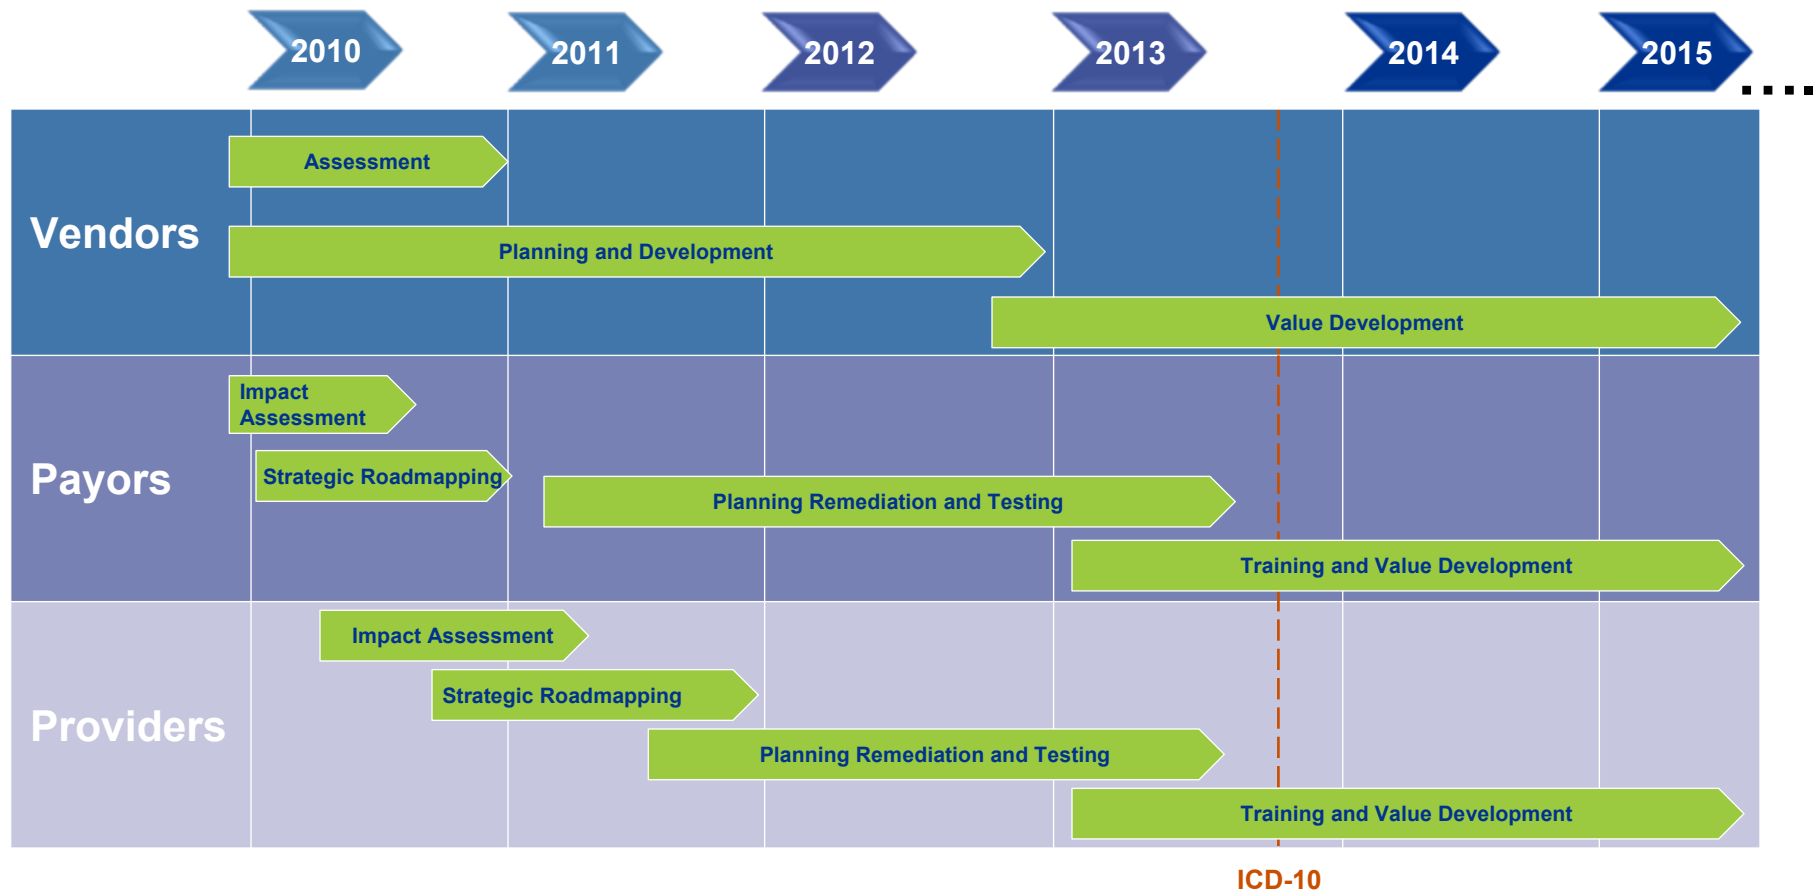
2010 2011 2012 2013 2014 2015 ....

Vendors

Assessment

Planning and Development

Value Development

Payors

Impact Assessment

Strategic Roadmapping

Planning Remediation and Testing

Training and Value Development

Providers

Impact Assessment

Strategic Roadmapping

Planning Remediation and Testing

Training and Value Development

ICD-10